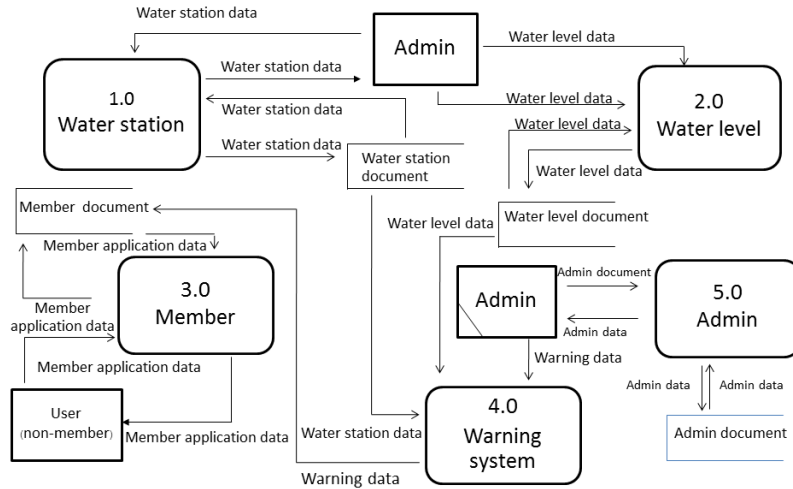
Water station data

Admin

Water level data

1.0
Water station

Water station data

Water station data

Water level data

2.0
Water level

Water station data

Water station document

Water level data

Water level data

Member document

Water level data

Water level document

Member application data

3.0
Member

Member application data

Admin

Admin document

5.0
Admin

Admin data

Member application data

Warning data

User
(non-member)

Member application data

Water station data

4.0
Warning system

Admin data

Admin data

Admin document

Warning data